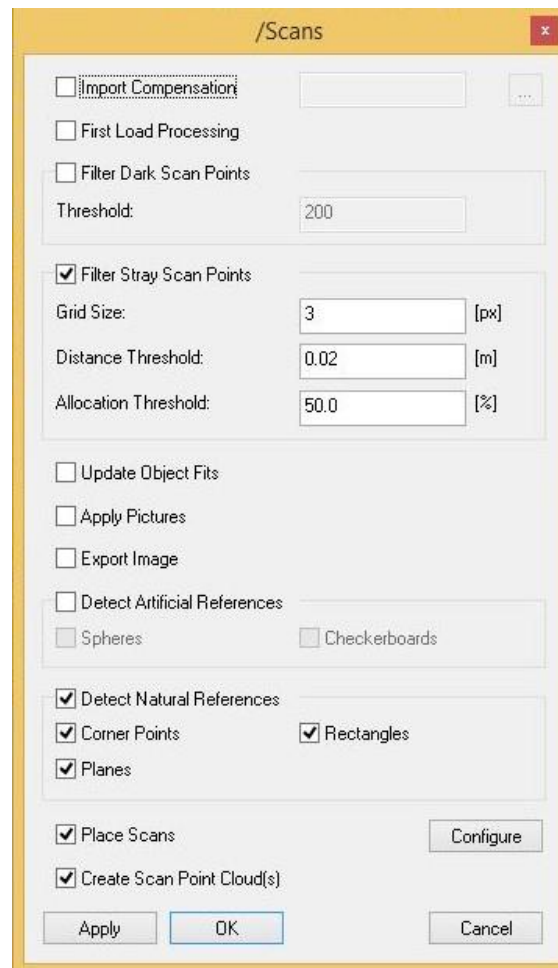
/Scans

Import Compensation

...

First Load Processing

Filter Dark Scan Points

Threshold: 200

Filter Stray Scan Points

Grid Size: 3 [px]

Distance Threshold: 0.02 [m]

Allocation Threshold: 50.0 [%]

Update Object Fits

Apply Pictures

Export Image

Detect Artificial References

Spheres

Checkerboards

Detect Natural References

Corner Points

Rectangles

Planes

Place Scans

Configure

Create Scan Point Cloud(s)

Apply

OK

Cancel